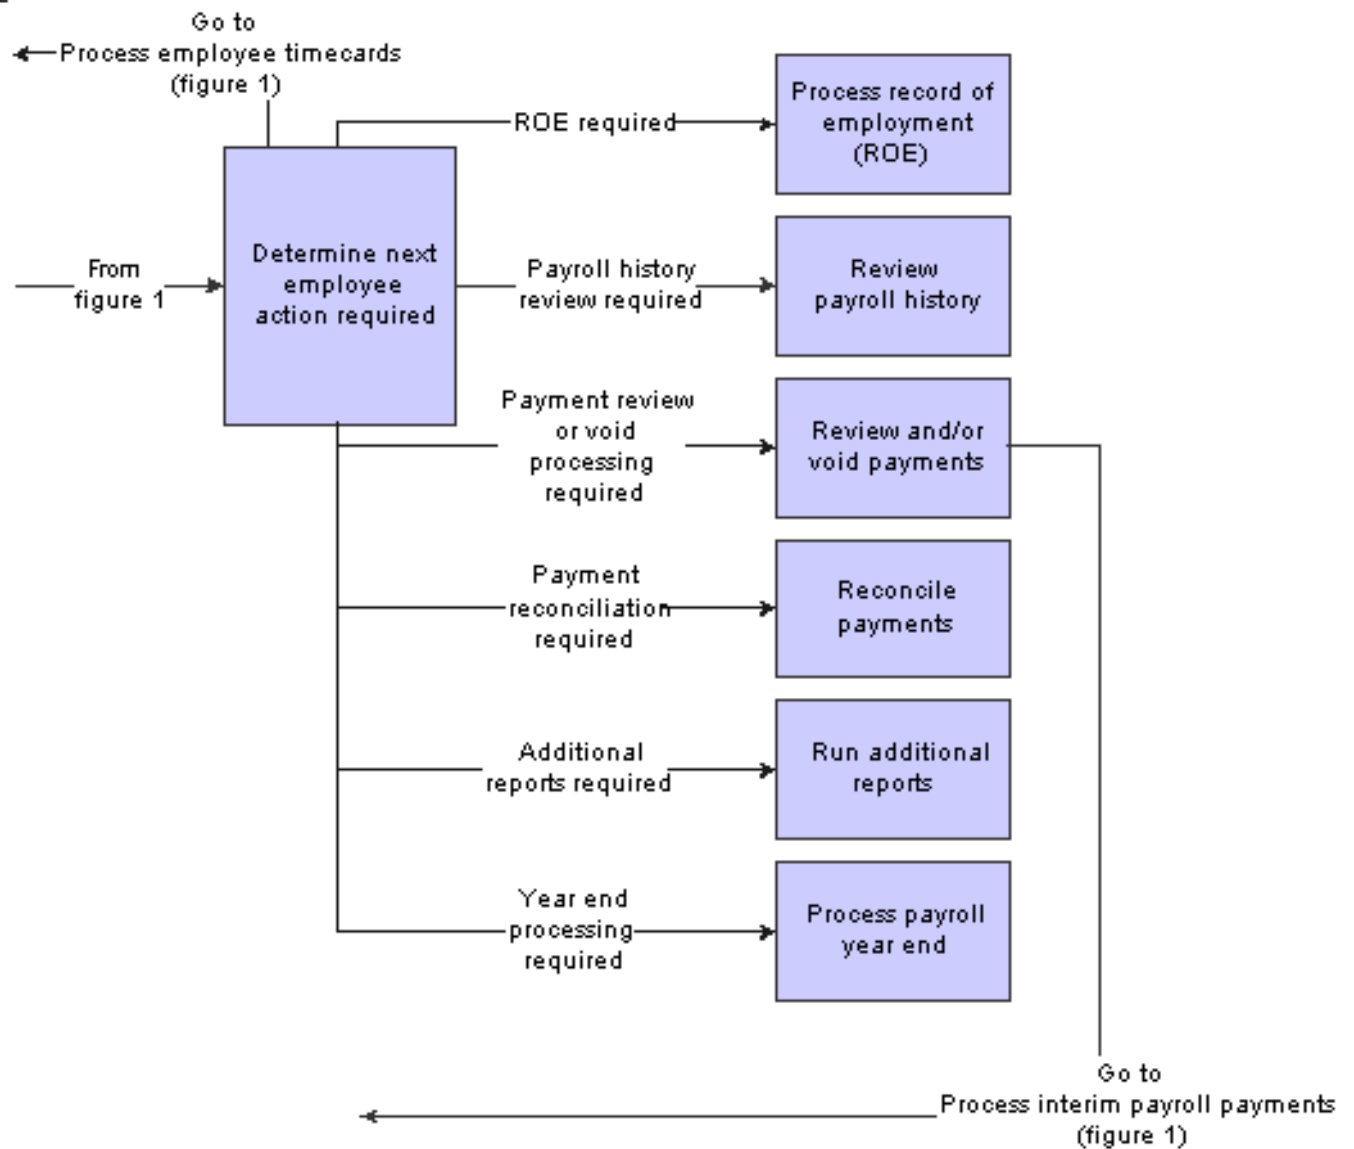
Go to
Process employee timecards
(figure 1)

From figure 1

Determine next employee action required

ROE required

Process record of employment (ROE)

Payroll history review required

Review payroll history

Payment review or void processing required

Review and/or void payments

Payment reconciliation required

Reconcile payments

Additional reports required

Run additional reports

Year end processing required

Process payroll year end

Go to
Process interim payroll payments
(figure 1)